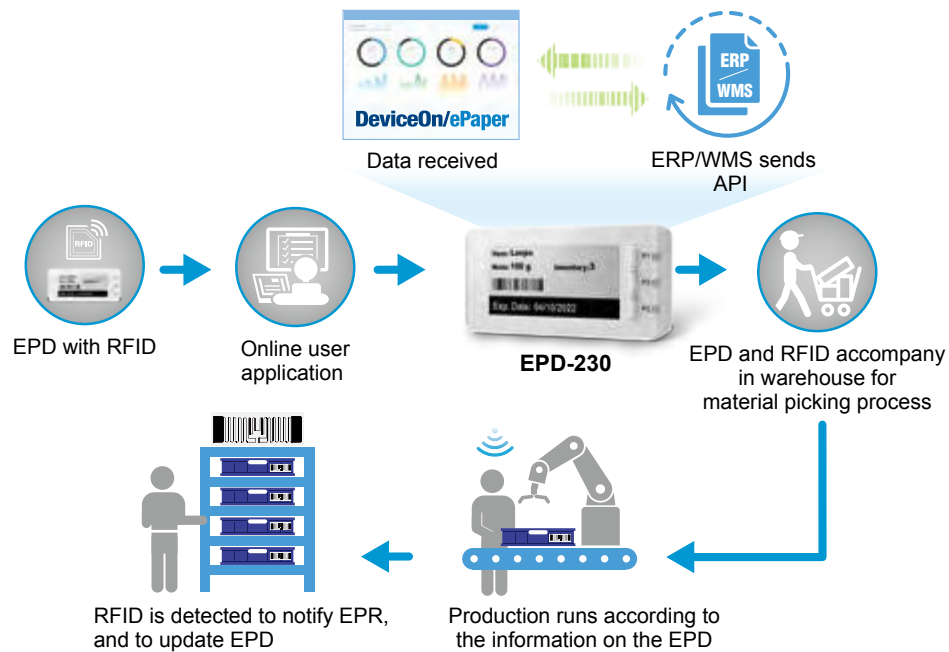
DeviceOn/ePaper

Data received

ERP
WMS

ERP/WMS sends API

RFID

EPD with RFID

Online user application

Name: Lamps
Model: 100 g
Inventory: 3
Exp. Date: 04/10/2022

EPD-230

EPD and RFID accompany in warehouse for material picking process

RFID is detected to notify EPR, and to update EPD

Production runs according to the information on the EPD